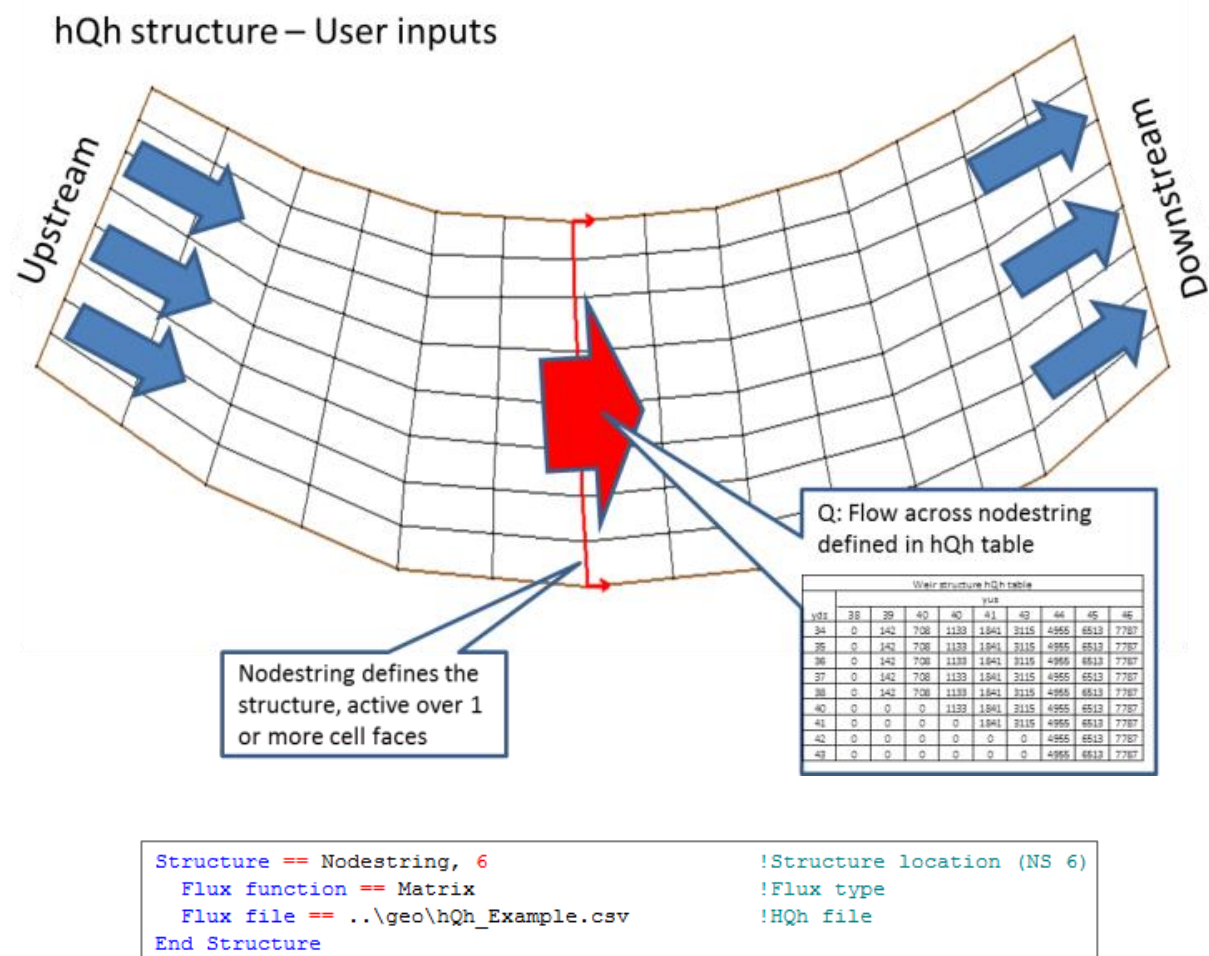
hQh structure – User inputs

Upstream

Downstream

Q: Flow across nodestring defined in hQh table

| Weir structure hQh table | | | | | | | | | |
|---|---|---|---|---|---|---|---|---|---|
| | yus | | | | | | | | |
| yds | 38 | 39 | 40 | 40 | 41 | 43 | 44 | 45 | 46 |
| 34 | 0 | 142 | 708 | 1133 | 1841 | 3115 | 4955 | 6513 | 7787 |
| 35 | 0 | 142 | 708 | 1133 | 1841 | 3115 | 4955 | 6513 | 7787 |
| 36 | 0 | 142 | 708 | 1133 | 1841 | 3115 | 4955 | 6513 | 7787 |
| 37 | 0 | 142 | 708 | 1133 | 1841 | 3115 | 4955 | 6513 | 7787 |
| 38 | 0 | 142 | 708 | 1133 | 1841 | 3115 | 4955 | 6513 | 7787 |
| 40 | 0 | 0 | 0 | 1133 | 1841 | 3115 | 4955 | 6513 | 7787 |
| 41 | 0 | 0 | 0 | 0 | 1841 | 3115 | 4955 | 6513 | 7787 |
| 42 | 0 | 0 | 0 | 0 | 0 | 0 | 4955 | 6513 | 7787 |
| 43 | 0 | 0 | 0 | 0 | 0 | 0 | 4955 | 6513 | 7787 |

Nodestring defines the structure, active over 1 or more cell faces

Structure == Nodestring, 6 !Structure location (NS 6)
Flux function == Matrix !Flux type
Flux file == ..\geo\hQh_Example.csv !HQh file
End Structure